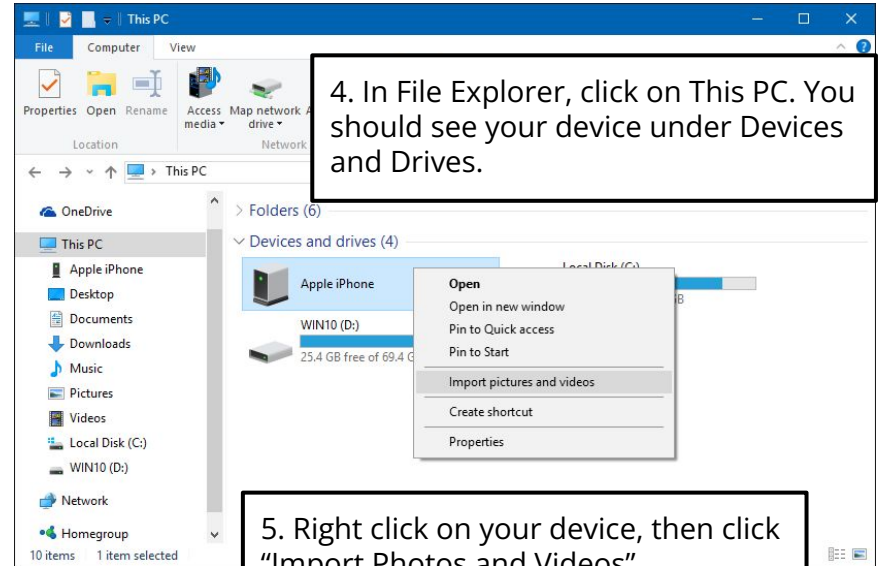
This PC

File Computer View

Properties Open Rename

Location

Access media Map network drive

Network

4. In File Explorer, click on This PC. You should see your device under Devices and Drives.

This PC

OneDrive

This PC

Apple iPhone

Desktop

Documents

Downloads

Music

Pictures

Videos

Local Disk (C:)

WIN10 (D:)

Network

Homegroup

10 items 1 item selected

Folders (6)

Devices and drives (4)

Apple iPhone

Local Disk (C:)

GB

WIN10 (D:)

25.4 GB free of 69.4 G

Open

Open in new window

Pin to Quick access

Pin to Start

Import pictures and videos

Create shortcut

Properties

5. Right click on your device, then click "Import Photos and Videos"